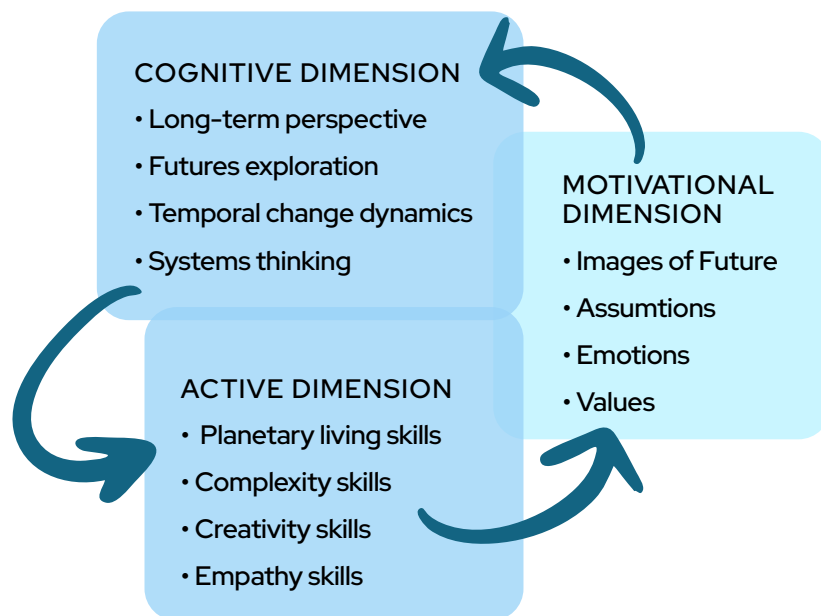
COGNITIVE DIMENSION

• Long-term perspective
• Futures exploration
• Temporal change dynamics
• Systems thinking

MOTIVATIONAL DIMENSION

• Images of Future
• Assumtions
• Emotions
• Values

ACTIVE DIMENSION

• Planetary living skills
• Complexity skills
• Creativity skills
• Empathy skills